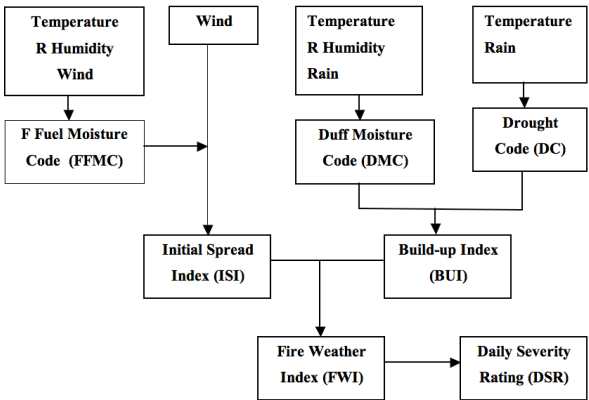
Temperature
R Humidity
Wind

Wind

Temperature
R Humidity
Rain

Temperature
Rain

F Fuel Moisture Code (FFMC)

Duff Moisture Code (DMC)

Drought Code (DC)

Initial Spread Index (ISI)

Build-up Index (BUI)

Fire Weather Index (FWI)

Daily Severity Rating (DSR)